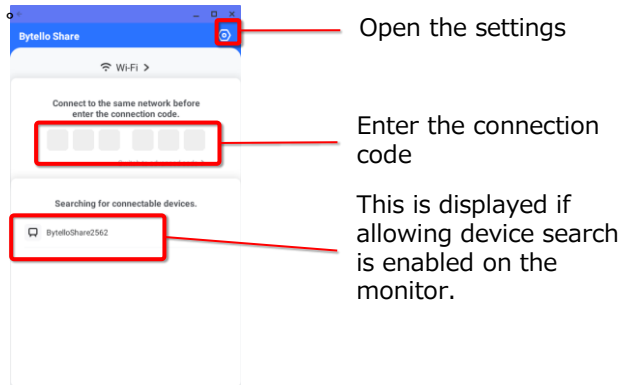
Bytello Share

Wi-Fi >

Connect to the same network before enter the connection code.

Searching for connectable devices.

BytelloShare2562

Open the settings

Enter the connection code

This is displayed if allowing device search is enabled on the monitor.